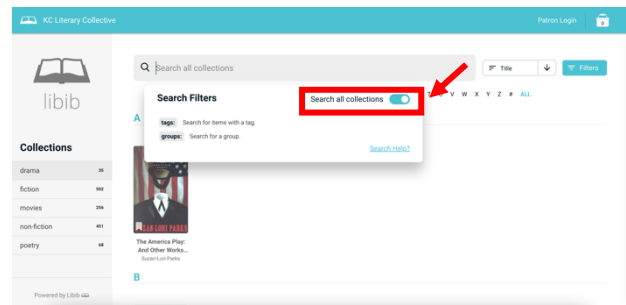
KC Literary Collective

Patron Login

libib

Collections

drama 26

fiction 592

movies 256

non-fiction 451

poetry 68

Powered by Libib

Search all collections

Title

Filters

Search Filters

Search all collections

tags: Search for items with a tag.

groups: Search for a group.

Search Help?

T V W X Y Z # ALL

A

SUZAN LORI PARKS

The America Play: And Other Works...

Suzan-Lori Parks

B